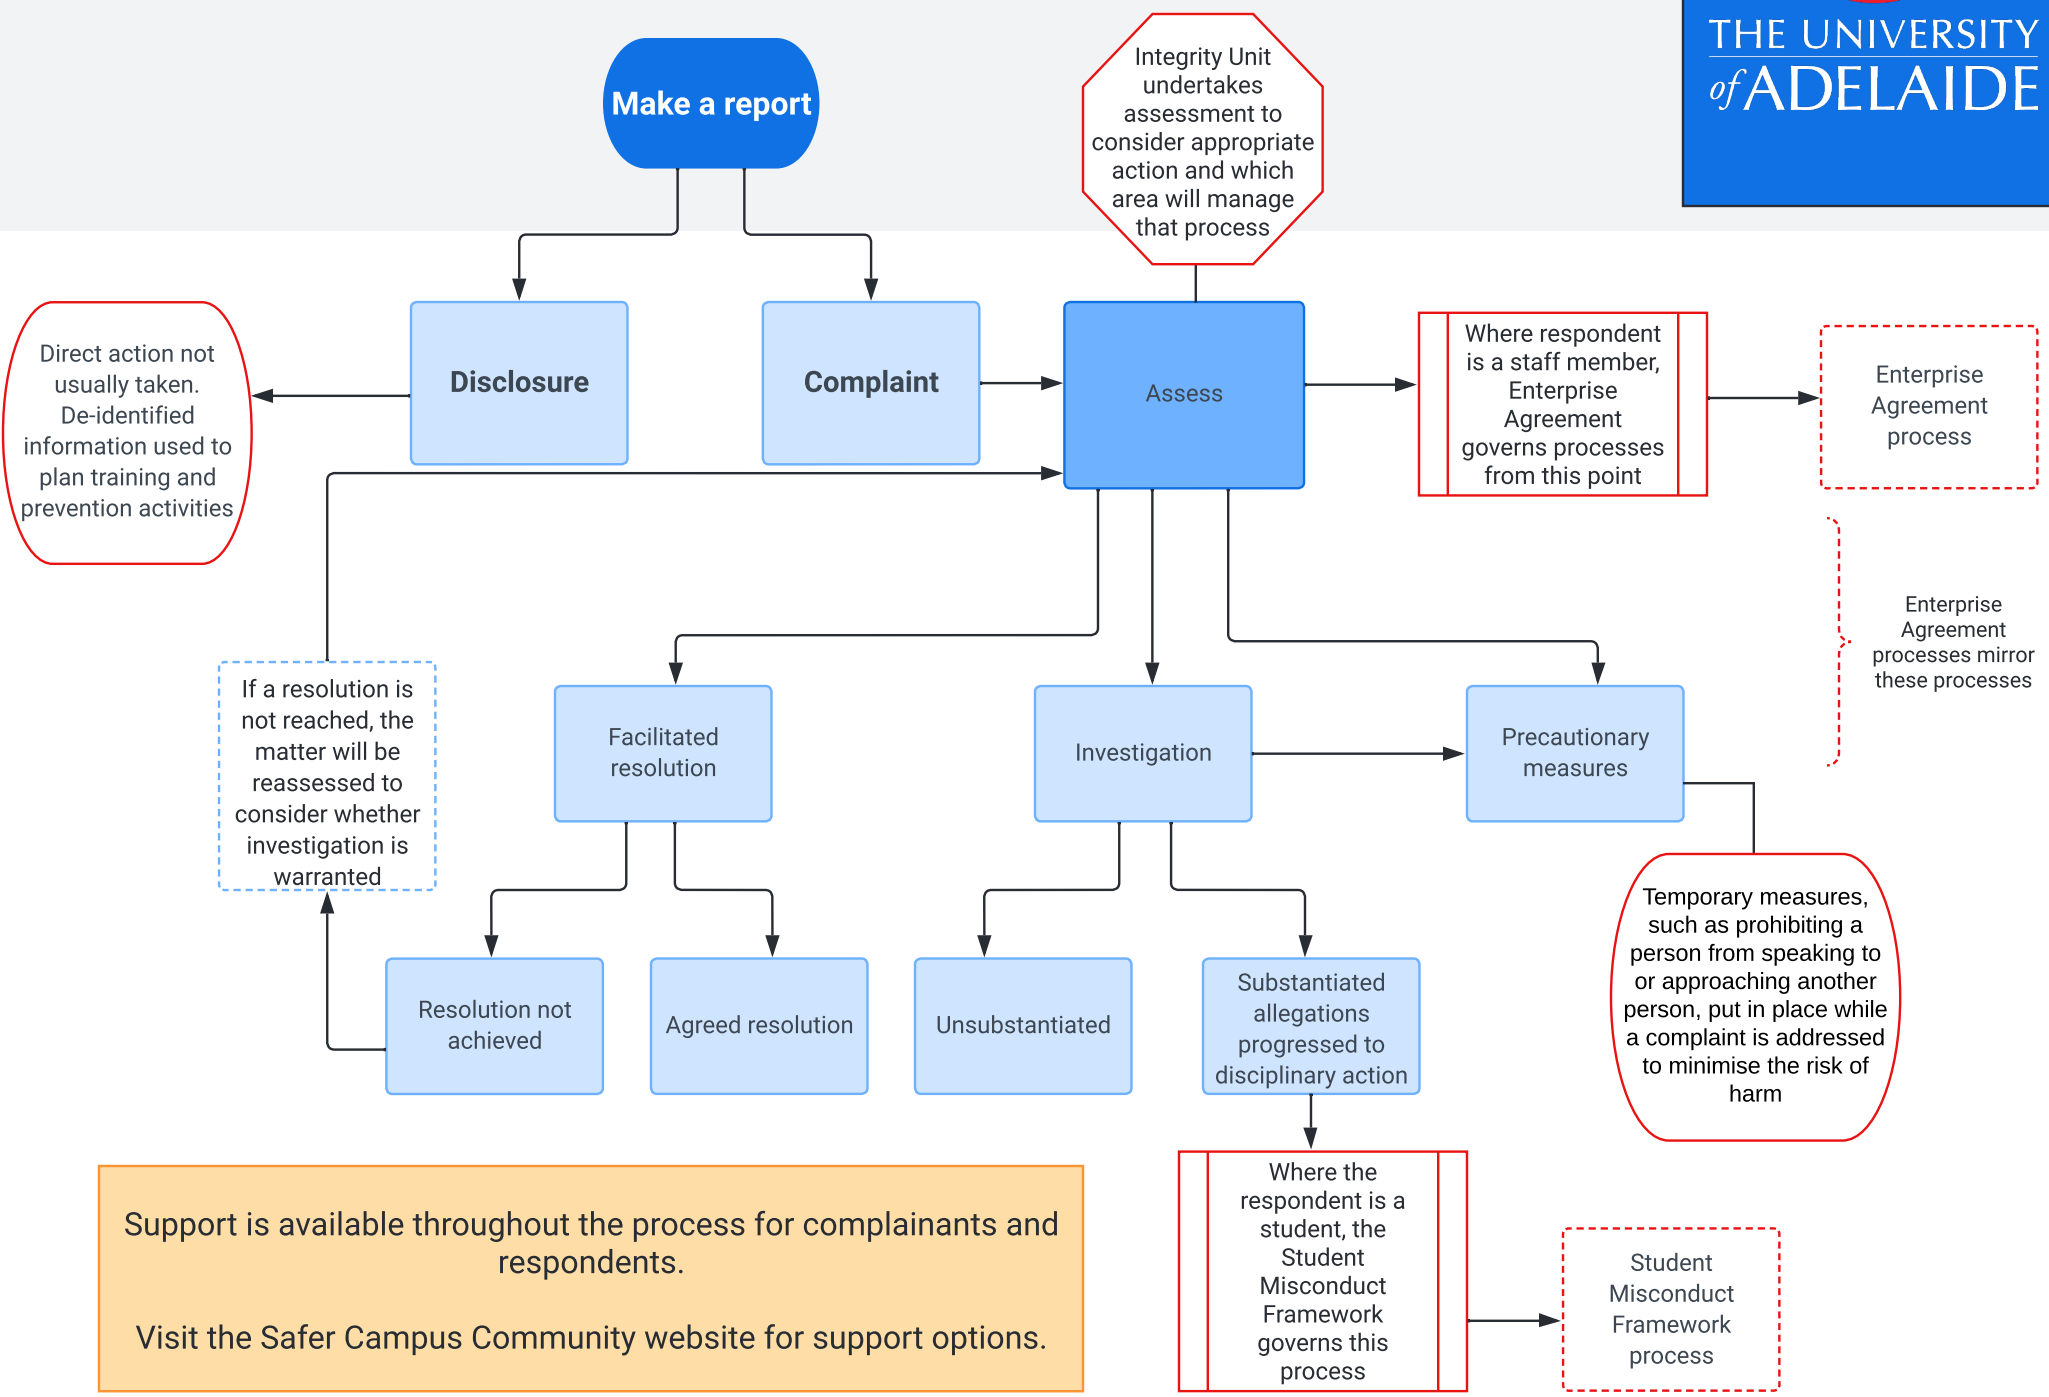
THE UNIVERSITY of ADELAIDE

Make a report

Integrity Unit undertakes assessment to consider appropriate action and which area will manage that process

Direct action not usually taken. De-identified information used to plan training and prevention activities

Disclosure

Complaint

Assess

Where respondent is a staff member, Enterprise Agreement governs processes from this point

Enterprise Agreement process

Enterprise Agreement processes mirror these processes

If a resolution is not reached, the matter will be reassessed to consider whether investigation is warranted

Facilitated resolution

Investigation

Precautionary measures

Temporary measures, such as prohibiting a person from speaking to or approaching another person, put in place while a complaint is addressed to minimise the risk of harm

Resolution not achieved

Agreed resolution

Unsubstantiated

Substantiated allegations progressed to disciplinary action

Where the respondent is a student, the Student Misconduct Framework governs this process

Student Misconduct Framework process

Support is available throughout the process for complainants and respondents.

Visit the Safer Campus Community website for support options.